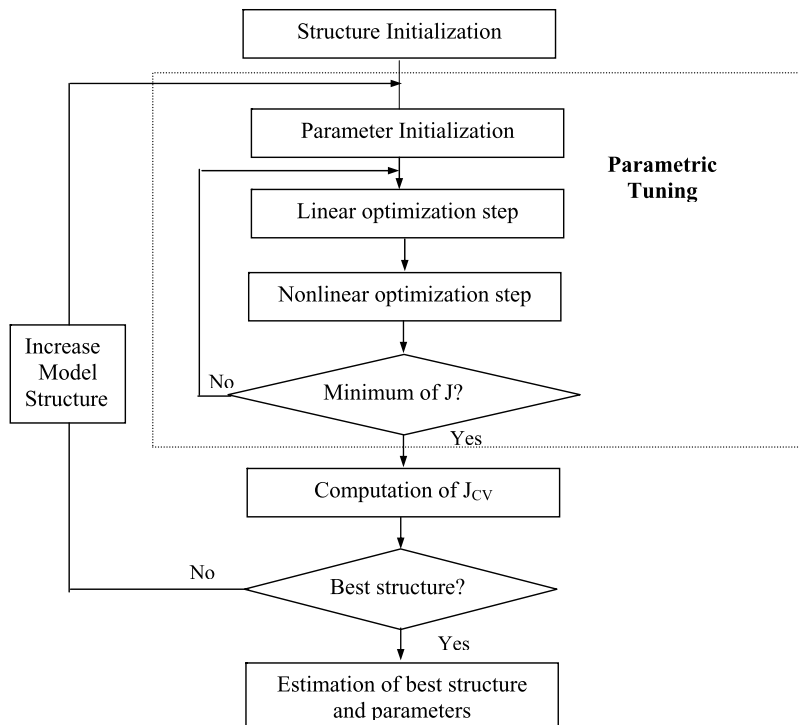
Structure Initialization

Parameter Initialization

Parametric Tuning

Linear optimization step

Nonlinear optimization step

Increase Model Structure

No

Minimum of J?

Yes

Computation of $J_{CV}$

No

Best structure?

Yes

Estimation of best structure and parameters